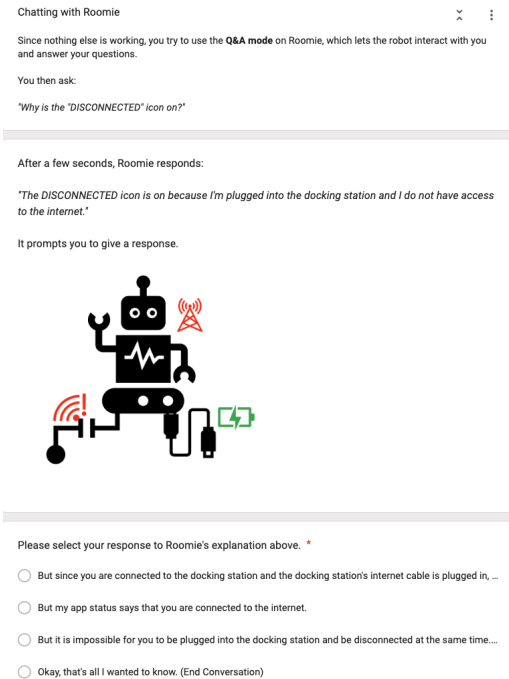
Chatting with Roomie

Since nothing else is working, you try to use the **Q&A mode** on Roomie, which lets the robot interact with you and answer your questions.

You then ask:

*"Why is the "DISCONNECTED" icon on?"*

After a few seconds, Roomie responds:

*"The DISCONNECTED icon is on because I'm plugged into the docking station and I do not have access to the internet."*

It prompts you to give a response.

Please select your response to Roomie's explanation above. *

But since you are connected to the docking station and the docking station's internet cable is plugged in, ...

But my app status says that you are connected to the internet.

But it is impossible for you to be plugged into the docking station and be disconnected at the same time....

Okay, that's all I wanted to know. (End Conversation)